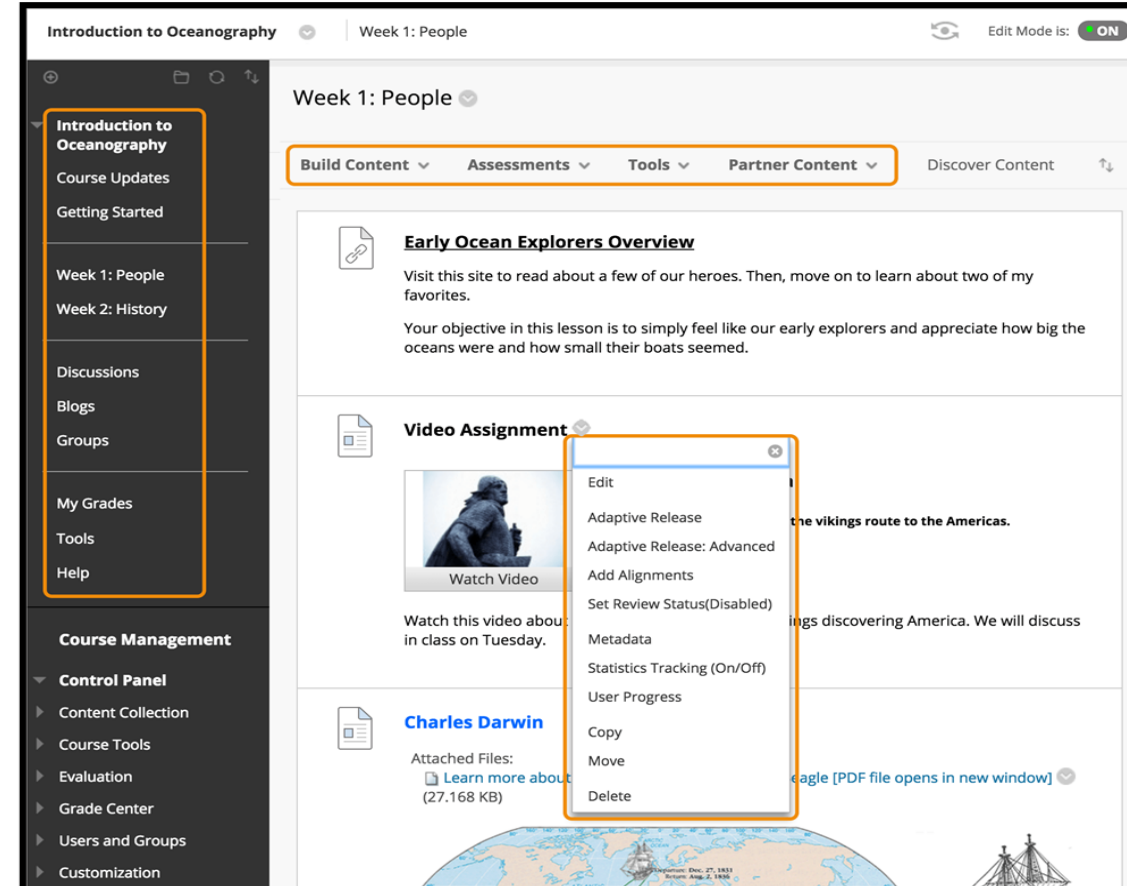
Introduction to Oceanography
Week 1: People
Edit Mode is: ON

Introduction to Oceanography
Course Updates
Getting Started

Week 1: People
Week 2: History

Discussions
Blogs
Groups

My Grades
Tools
Help

Course Management
Control Panel
Content Collection
Course Tools
Evaluation
Grade Center
Users and Groups
Customization

Week 1: People

Build Content
Assessments
Tools
Partner Content
Discover Content

Early Ocean Explorers Overview
Visit this site to read about a few of our heroes. Then, move on to learn about two of my favorites.

Your objective in this lesson is to simply feel like our early explorers and appreciate how big the oceans were and how small their boats seemed.

Video Assignment

Watch Video
the vikings route to the Americas.

Watch this video abou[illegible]ings discovering America. We will discuss in class on Tuesday.

Charles Darwin
Attached Files:
Learn more about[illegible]eagle [PDF file opens in new window]
(27.168 KB)

Edit
Adaptive Release
Adaptive Release: Advanced
Add Alignments
Set Review Status(Disabled)
Metadata
Statistics Tracking (On/Off)
User Progress
Copy
Move
Delete